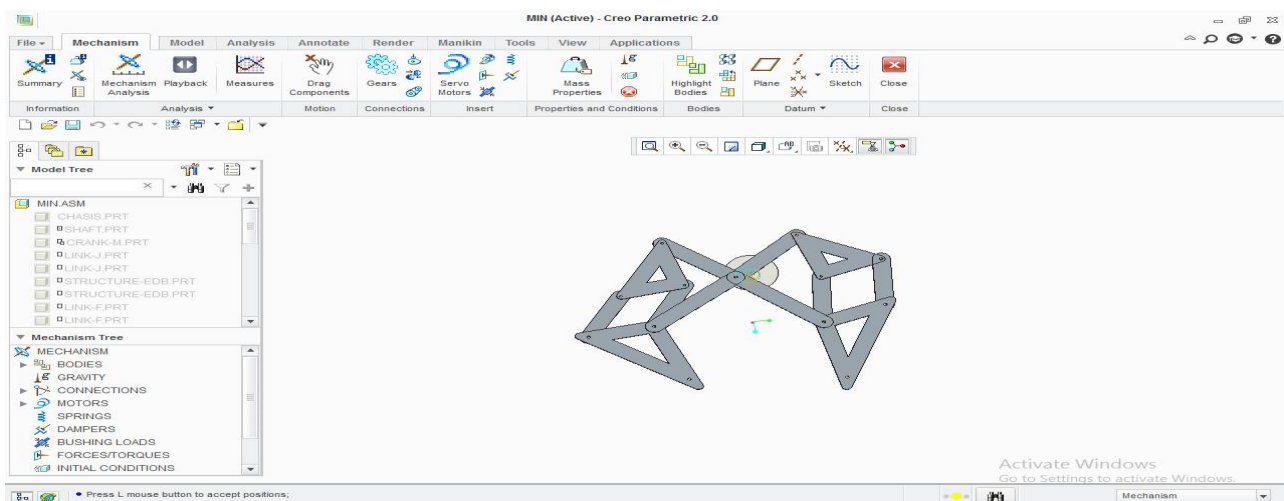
MIN (Active) - Creo Parametric 2.0

File ▾ Mechanism Model Analysis Annotate Render Manikin Tools View Applications

Summary
Mechanism Analysis
Playback
Measures
Drag Components
Gears
Servo Motors
Mass Properties
Highlight Bodies
Plane
Sketch
Close

Information
Analysis ▾
Motion
Connections
Insert
Properties and Conditions
Bodies
Datum ▾
Close

▼ Model Tree

MIN.ASM
CHASIS.PRT
SHAFT.PRT
CRANK-M.PRT
LINK-J.PRT
LINK-J.PRT
STRUCTURE-EDB.PRT
STRUCTURE-EDB.PRT
LINK-F.PRT
LINK-F.PRT

▼ Mechanism Tree

MECHANISM
BODIES
GRAVITY
CONNECTIONS
MOTORS
SPRINGS
DAMPERS
BUSHING LOADS
FORCES/TORQUES
INITIAL CONDITIONS

• Press L mouse button to accept positions;

Activate Windows
Go to Settings to activate Windows.

Mechanism